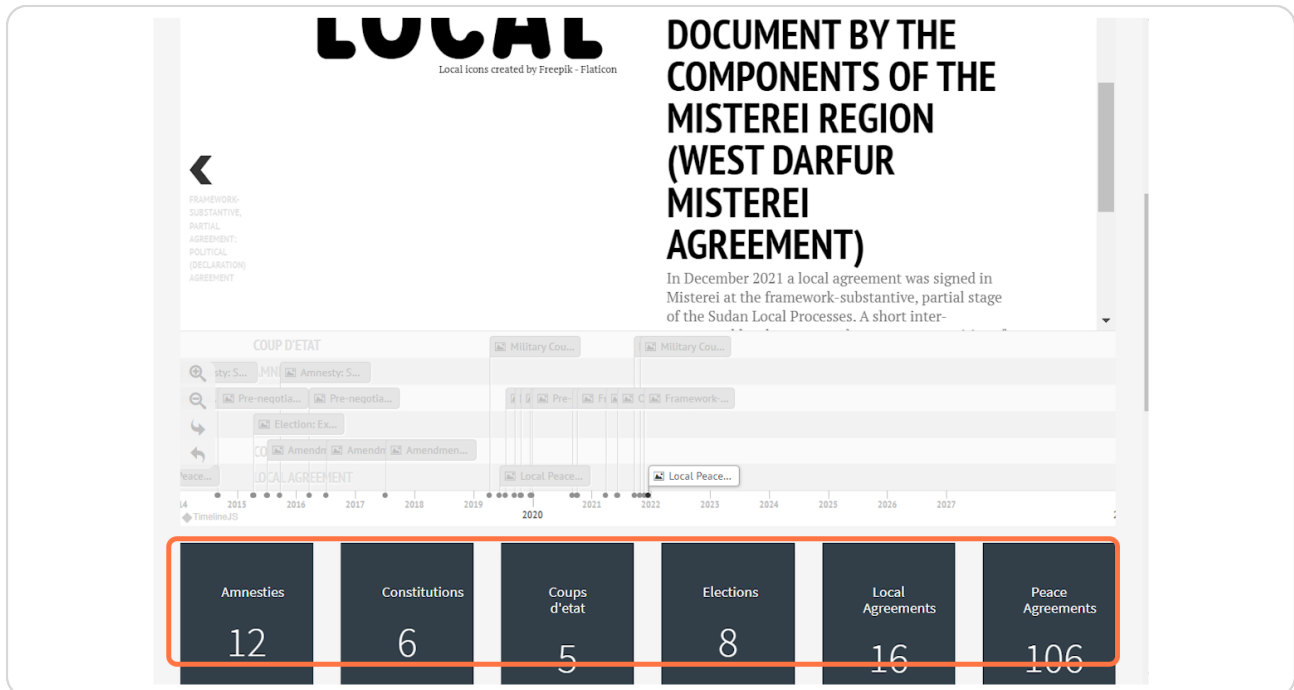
LOCAL

Local icons created by Freepik - Flaticon

DOCUMENT BY THE COMPONENTS OF THE MISTEREI REGION (WEST DARFUR MISTEREI AGREEMENT)

In December 2021 a local agreement was signed in Misterei at the framework-substantive, partial stage of the Sudan Local Processes. A short inter-

FRAMEWORK-SUBSTANTIVE, PARTIAL AGREEMENT: POLITICAL (DECLARATION) AGREEMENT

COUP D'ETAT
AMNESTY
CONSTITUTION
LOCAL AGREEMENT

Military Cou...
Military Cou...
Amnesty: S...
Amnesty: S...
Pre-negotia...
Pre-negotia...
Pre-
Framework-...
Election: Ex...
Amendm
Amendm
Amendmen...
Peace...
Local Peace...
Local Peace...

2014 2015 2016 2017 2018 2019 2020 2021 2022 2023 2024 2025 2026 2027

TimelineJS

| Amnesties 12 | Constitutions 6 | Coups d'etat 5 | Elections 8 | Local Agreements 16 | Peace Agreements 106 |
|---|---|---|---|---|---|